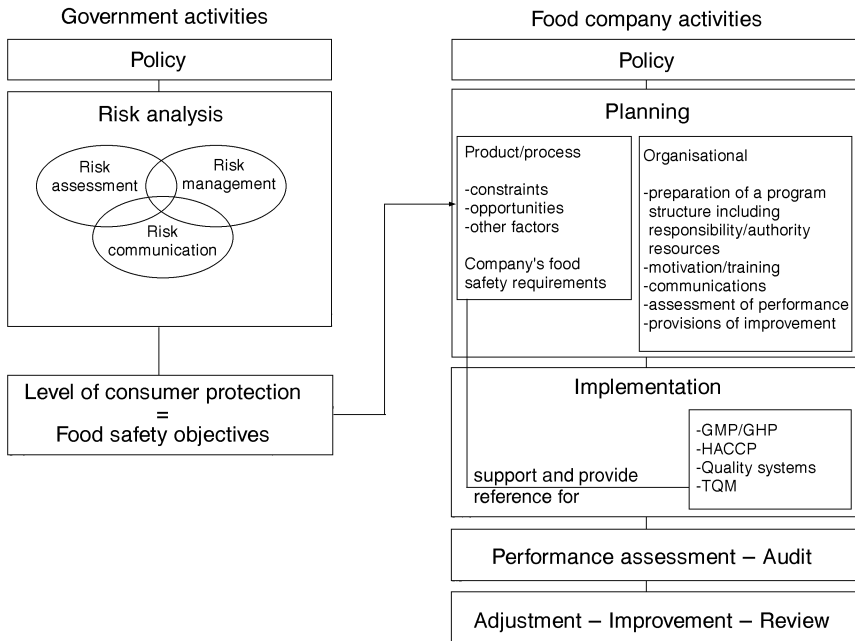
Government activities

Policy

Risk analysis

Risk assessment

Risk management

Risk communication

Level of consumer protection
=
Food safety objectives

Food company activities

Policy

Planning

Product/process

-constraints
-opportunities
-other factors

Company's food safety requirements

Organisational

-preparation of a program structure including responsibility/authority resources
-motivation/training
-communications
-assessment of performance
-provisions of improvement

Implementation

support and provide reference for

-GMP/GHP
-HACCP
-Quality systems
-TQM

Performance assessment – Audit

Adjustment – Improvement – Review